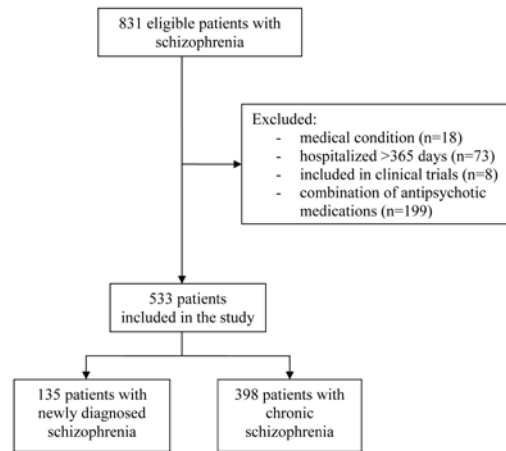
831 eligible patients with schizophrenia

Excluded:
- medical condition (n=18)
- hospitalized >365 days (n=73)
- included in clinical trials (n=8)
- combination of antipsychotic medications (n=199)

533 patients included in the study

135 patients with newly diagnosed schizophrenia

398 patients with chronic schizophrenia